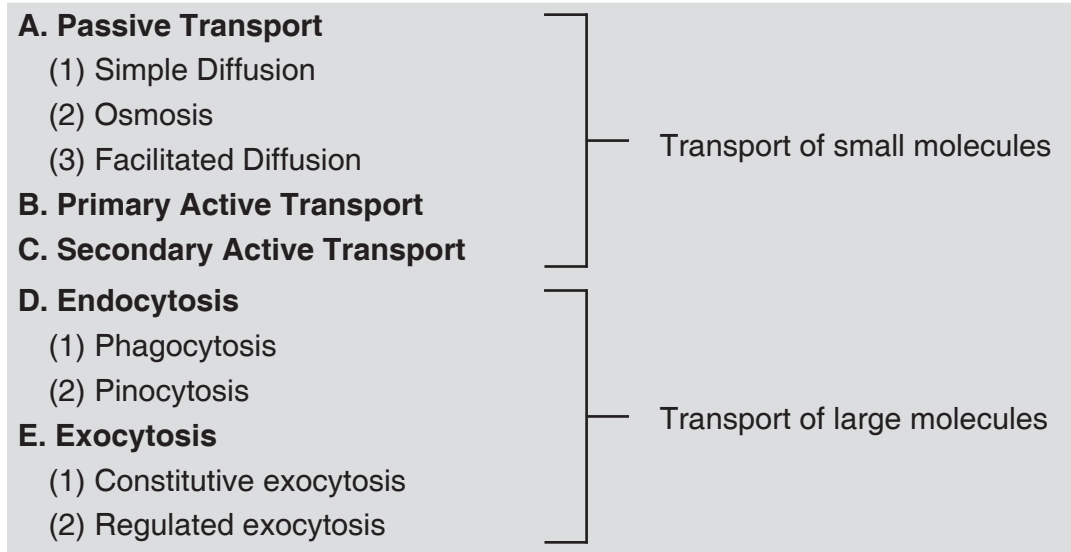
A. Passive Transport
(1) Simple Diffusion
(2) Osmosis
(3) Facilitated Diffusion
B. Primary Active Transport
C. Secondary Active Transport

Transport of small molecules

D. Endocytosis
(1) Phagocytosis
(2) Pinocytosis
E. Exocytosis
(1) Constitutive exocytosis
(2) Regulated exocytosis

Transport of large molecules